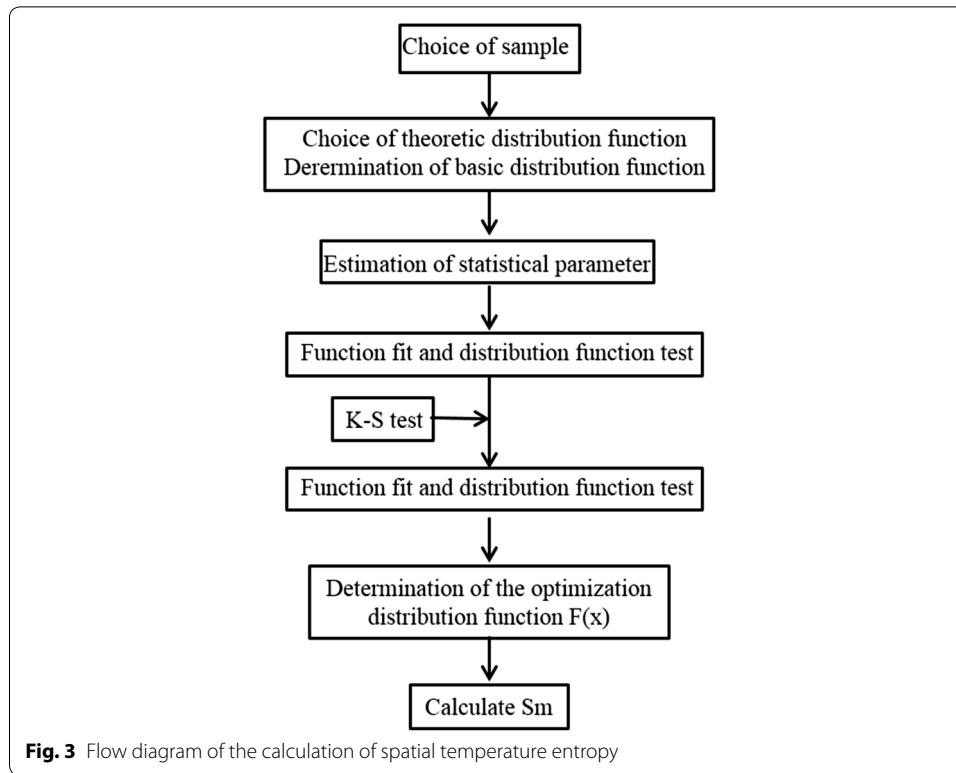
Choice of sample

Choice of theoretic distribution function
Derermination of basic distribution function

Estimation of statistical parameter

Function fit and distribution function test

K-S test

Function fit and distribution function test

Determination of the optimization distribution function F(x)

Calculate Sm

**Fig. 3** Flow diagram of the calculation of spatial temperature entropy